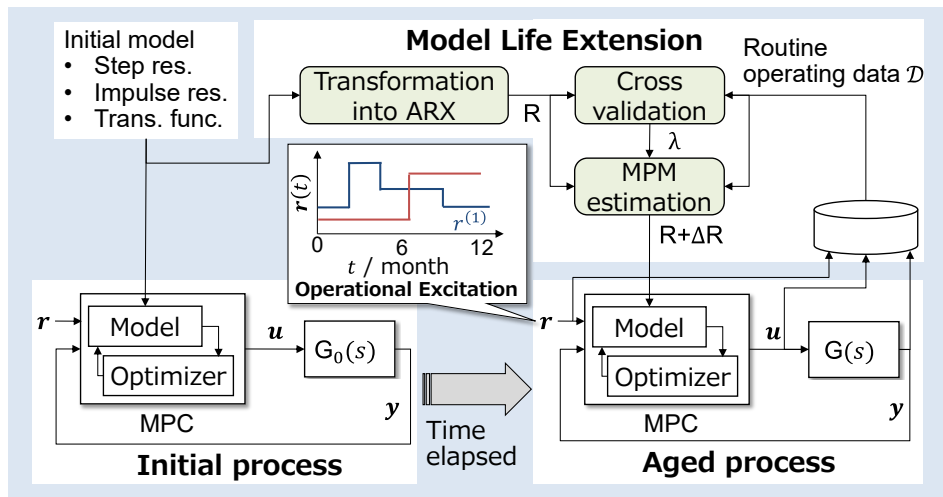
Initial model
• Step res.
• Impulse res.
• Trans. func.

Model Life Extension

Routine operating data $\mathcal{D}$

Transformation into ARX

R

Cross validation

λ

MPM estimation

R+ΔR

$\boldsymbol{r}(t)$

$r^{(1)}$

0 6 12

$t$ / month

Operational Excitation

$\boldsymbol{r}$

Model

Optimizer

MPC

$\boldsymbol{u}$

$\mathrm{G}_0(s)$

$\boldsymbol{y}$

Initial process

Time elapsed

$\boldsymbol{r}$

Model

Optimizer

MPC

$\boldsymbol{u}$

$\mathrm{G}(s)$

$\boldsymbol{y}$

Aged process